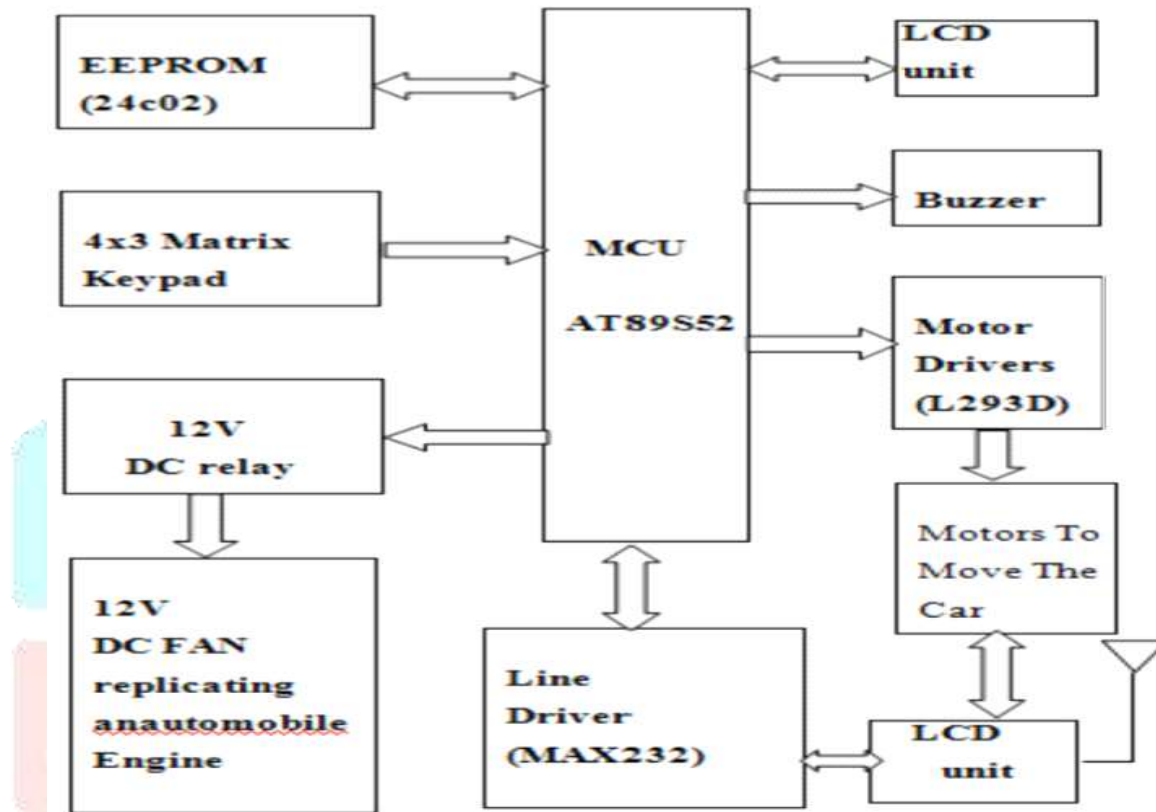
EEPROM
(24c02)

4x3 Matrix
Keypad

12V
DC relay

12V
DC FAN
replicating
anautomobile
Engine

MCU
AT89S52

Line
Driver
(MAX232)

LCD
unit

Buzzer

Motor
Drivers
(L293D)

Motors To
Move The
Car

LCD
unit